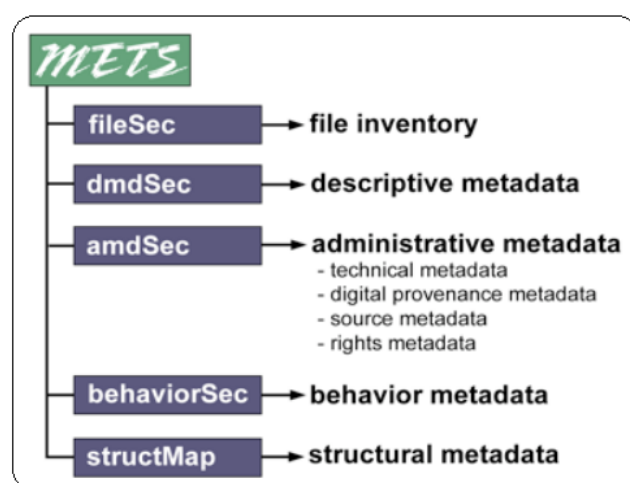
METS

fileSec file inventory

dmdSec descriptive metadata

amdSec administrative metadata
- technical metadata
- digital provenance metadata
- source metadata
- rights metadata

behaviorSec behavior metadata

structMap structural metadata